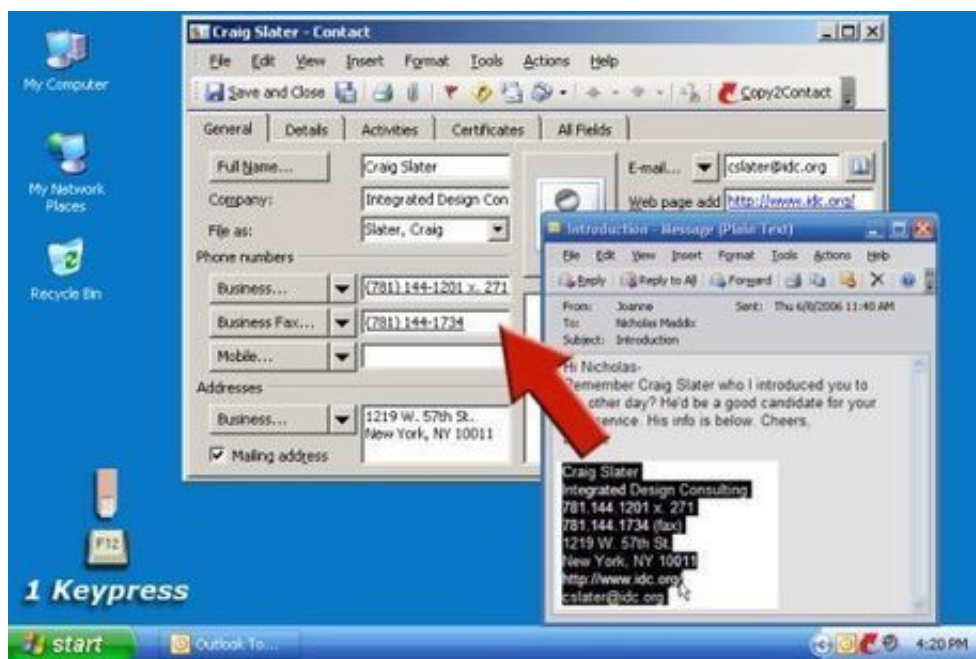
My Computer

My Network Places

Recycle Bin

Craig Slater - Contact

File Edit View Insert Format Tools Actions Help

Save and Close Copy2Contact

General Details Activities Certificates All Fields

Full Name... Craig Slater

Company: Integrated Design Con

File as: Slater, Craig

Phone numbers

Business... (781) 144-1201 x. 271

Business Fax... (781) 144-1734

Mobile...

Addresses

Business... 1219 W. 57th St. New York, NY 10011

Mailing address

E-mail... cslater@idc.org

Web page add http://www.idc.org/

Introduction - Message (Plain Text)

File Edit View Insert Format Tools Actions Help

Reply Reply to All Forward

From: Joanne Sent: Thu 6/8/2006 11:40 AM
To: Nicholas Maddix
Subject: Introduction

Hi Nicholas-
Remember Craig Slater who I introduced you to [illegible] other day? He'd be a good candidate for your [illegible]ence. His info is below. Cheers.

Craig Slater
Integrated Design Consulting
781.144.1201 x. 271
781.144.1734 (fax)
1219 W. 57th St.
New York, NY 10011
http://www.idc.org/
cslater@idc.org

F12

1 Keypress

start Outlook To...

4:20 PM